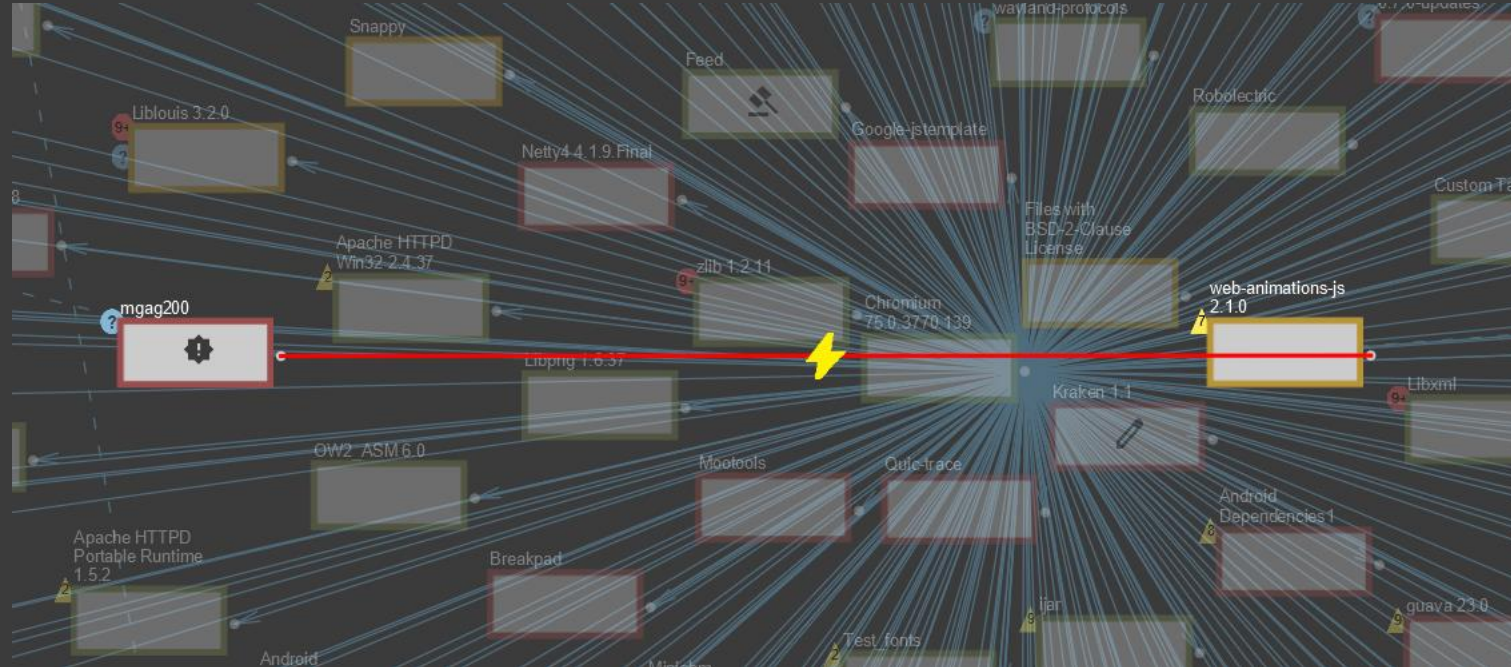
wayland-protocols
0.7.0-updates
Snappy
Feed
Liblouis 3.2.0
9+
?
Robolectric
Google-jstemplate
Netty4 4.1.9.Final
Custom Ta
8
Files with BSD-2-Clause License
Apache HTTPD Win32 2.4.37
2
zlib 1.2.11
9+
web-animations-js 2.1.0
mgag200
?
Chromium 75.0.3770.139
7
Libpng 1.6.37
Libxml
9+
Kraken 1.1
OW2 ASM 6.0
Mootools
Quic-trace
Android Dependencies1
8
Apache HTTPD Portable Runtime 1.5.2
2
Breakpad
ijar
9
guava 23.0
9
Test_fonts
2
Android
Minizip